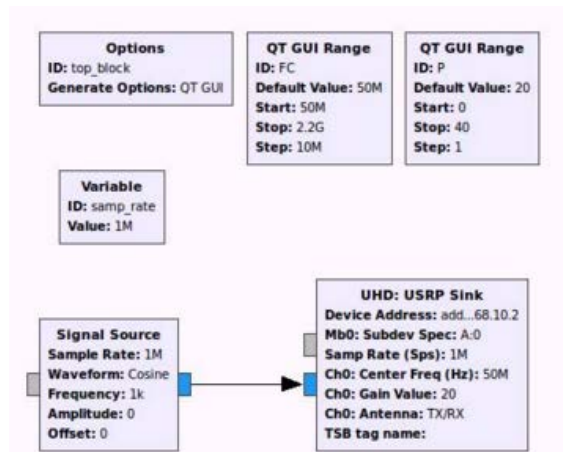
Options
ID: top_block
Generate Options: QT GUI

QT GUI Range
ID: FC
Default Value: 50M
Start: 50M
Stop: 2.2G
Step: 10M

QT GUI Range
ID: P
Default Value: 20
Start: 0
Stop: 40
Step: 1

Variable
ID: samp_rate
Value: 1M

Signal Source
Sample Rate: 1M
Waveform: Cosine
Frequency: 1k
Amplitude: 0
Offset: 0

UHD: USRP Sink
Device Address: add...68.10.2
Mb0: Subdev Spec: A:0
Samp Rate (Sps): 1M
Ch0: Center Freq (Hz): 50M
Ch0: Gain Value: 20
Ch0: Antenna: TX/RX
TSB tag name: